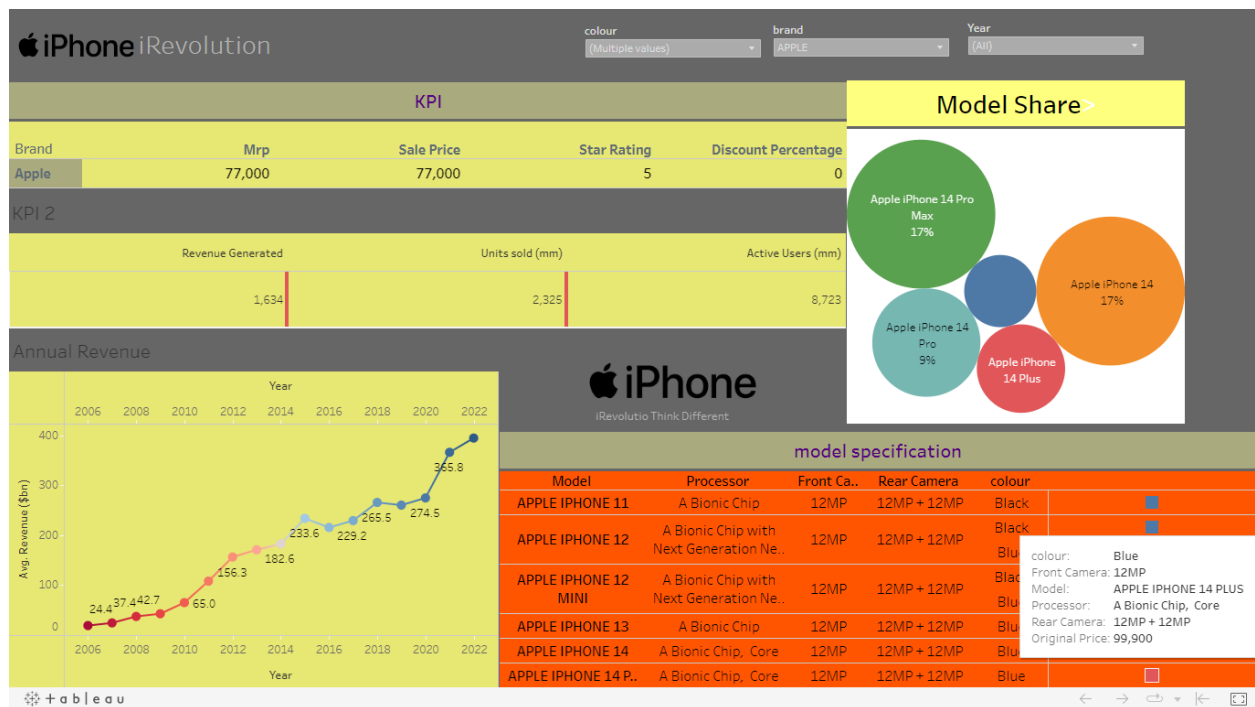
iPhone iRevolution

colour
(Multiple values)
brand
APPLE
Year
(All)

KPI

| Brand | Mrp | Sale Price | Star Rating | Discount Percentage |
|---|---|---|---|---|
| Apple | 77,000 | 77,000 | 5 | 0 |

KPI 2

| Revenue Generated | Units sold (mm) | Active Users (mm) |
|---|---|---|
| 1,634 | 2,325 | 8,723 |

Model Share

Apple iPhone 14 Pro Max 17%
Apple iPhone 14 17%
Apple iPhone 14 Pro 9%
Apple iPhone 14 Plus

Annual Revenue

Year
2006 2008 2010 2012 2014 2016 2018 2020 2022
Avg. Revenue ($bn)
400
300
200
100
0
24.4 37.4 42.7 65.0 156.3 182.6 233.6 229.2 265.5 274.5 365.8
2006 2008 2010 2012 2014 2016 2018 2020 2022
Year

iPhone
iRevolutio Think Different

model specification

| Model | Processor | Front Ca.. | Rear Camera | colour |
|---|---|---|---|---|
| APPLE IPHONE 11 | A Bionic Chip | 12MP | 12MP + 12MP | Black |
| APPLE IPHONE 12 | A Bionic Chip with Next Generation Ne.. | 12MP | 12MP + 12MP | Black / Blu |
| APPLE IPHONE 12 MINI | A Bionic Chip with Next Generation Ne.. | 12MP | 12MP + 12MP | Blac / Blu |
| APPLE IPHONE 13 | A Bionic Chip | 12MP | 12MP + 12MP | Blu |
| APPLE IPHONE 14 | A Bionic Chip, Core | 12MP | 12MP + 12MP | Blu |
| APPLE IPHONE 14 P.. | A Bionic Chip, Core | 12MP | 12MP + 12MP | Blue |

colour: Blue
Front Camera: 12MP
Model: APPLE IPHONE 14 PLUS
Processor: A Bionic Chip, Core
Rear Camera: 12MP + 12MP
Original Price: 99,900

+ableau